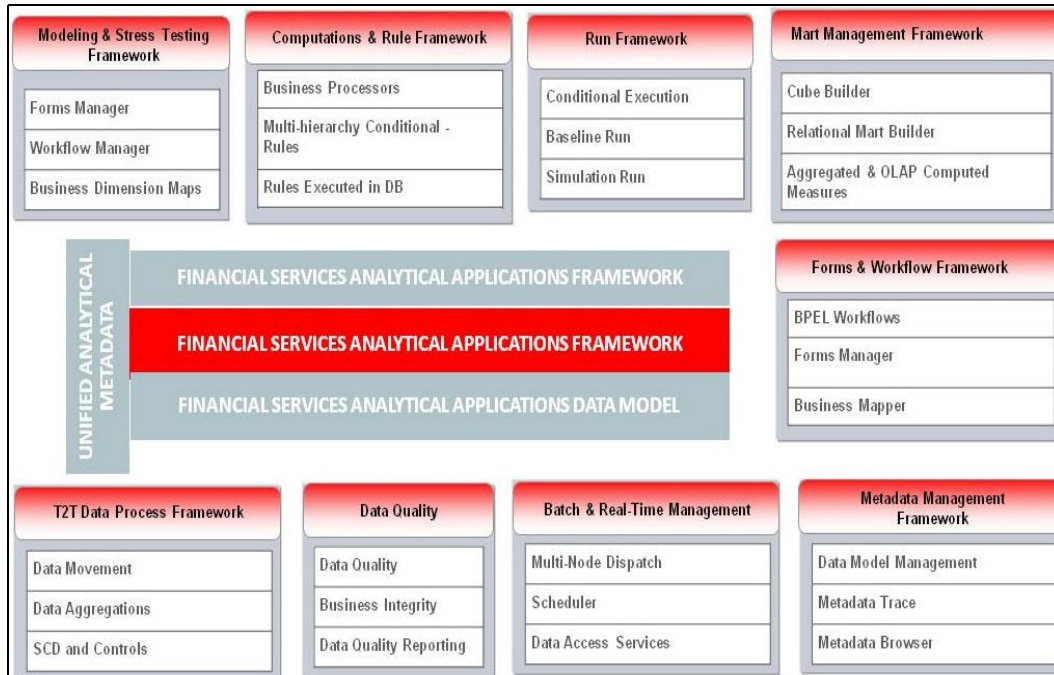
Modeling & Stress Testing Framework

Forms Manager

Workflow Manager

Business Dimension Maps

Computations & Rule Framework

Business Processors

Multi-hierarchy Conditional - Rules

Rules Executed in DB

Run Framework

Conditional Execution

Baseline Run

Simulation Run

Mart Management Framework

Cube Builder

Relational Mart Builder

Aggregated & OLAP Computed Measures

UNIFIED ANALYTICAL METADATA

FINANCIAL SERVICES ANALYTICAL APPLICATIONS FRAMEWORK

FINANCIAL SERVICES ANALYTICAL APPLICATIONS FRAMEWORK

FINANCIAL SERVICES ANALYTICAL APPLICATIONS DATA MODEL

Forms & Workflow Framework

BPEL Workflows

Forms Manager

Business Mapper

T2T Data Process Framework

Data Movement

Data Aggregations

SCD and Controls

Data Quality

Data Quality

Business Integrity

Data Quality Reporting

Batch & Real-Time Management

Multi-Node Dispatch

Scheduler

Data Access Services

Metadata Management Framework

Data Model Management

Metadata Trace

Metadata Browser